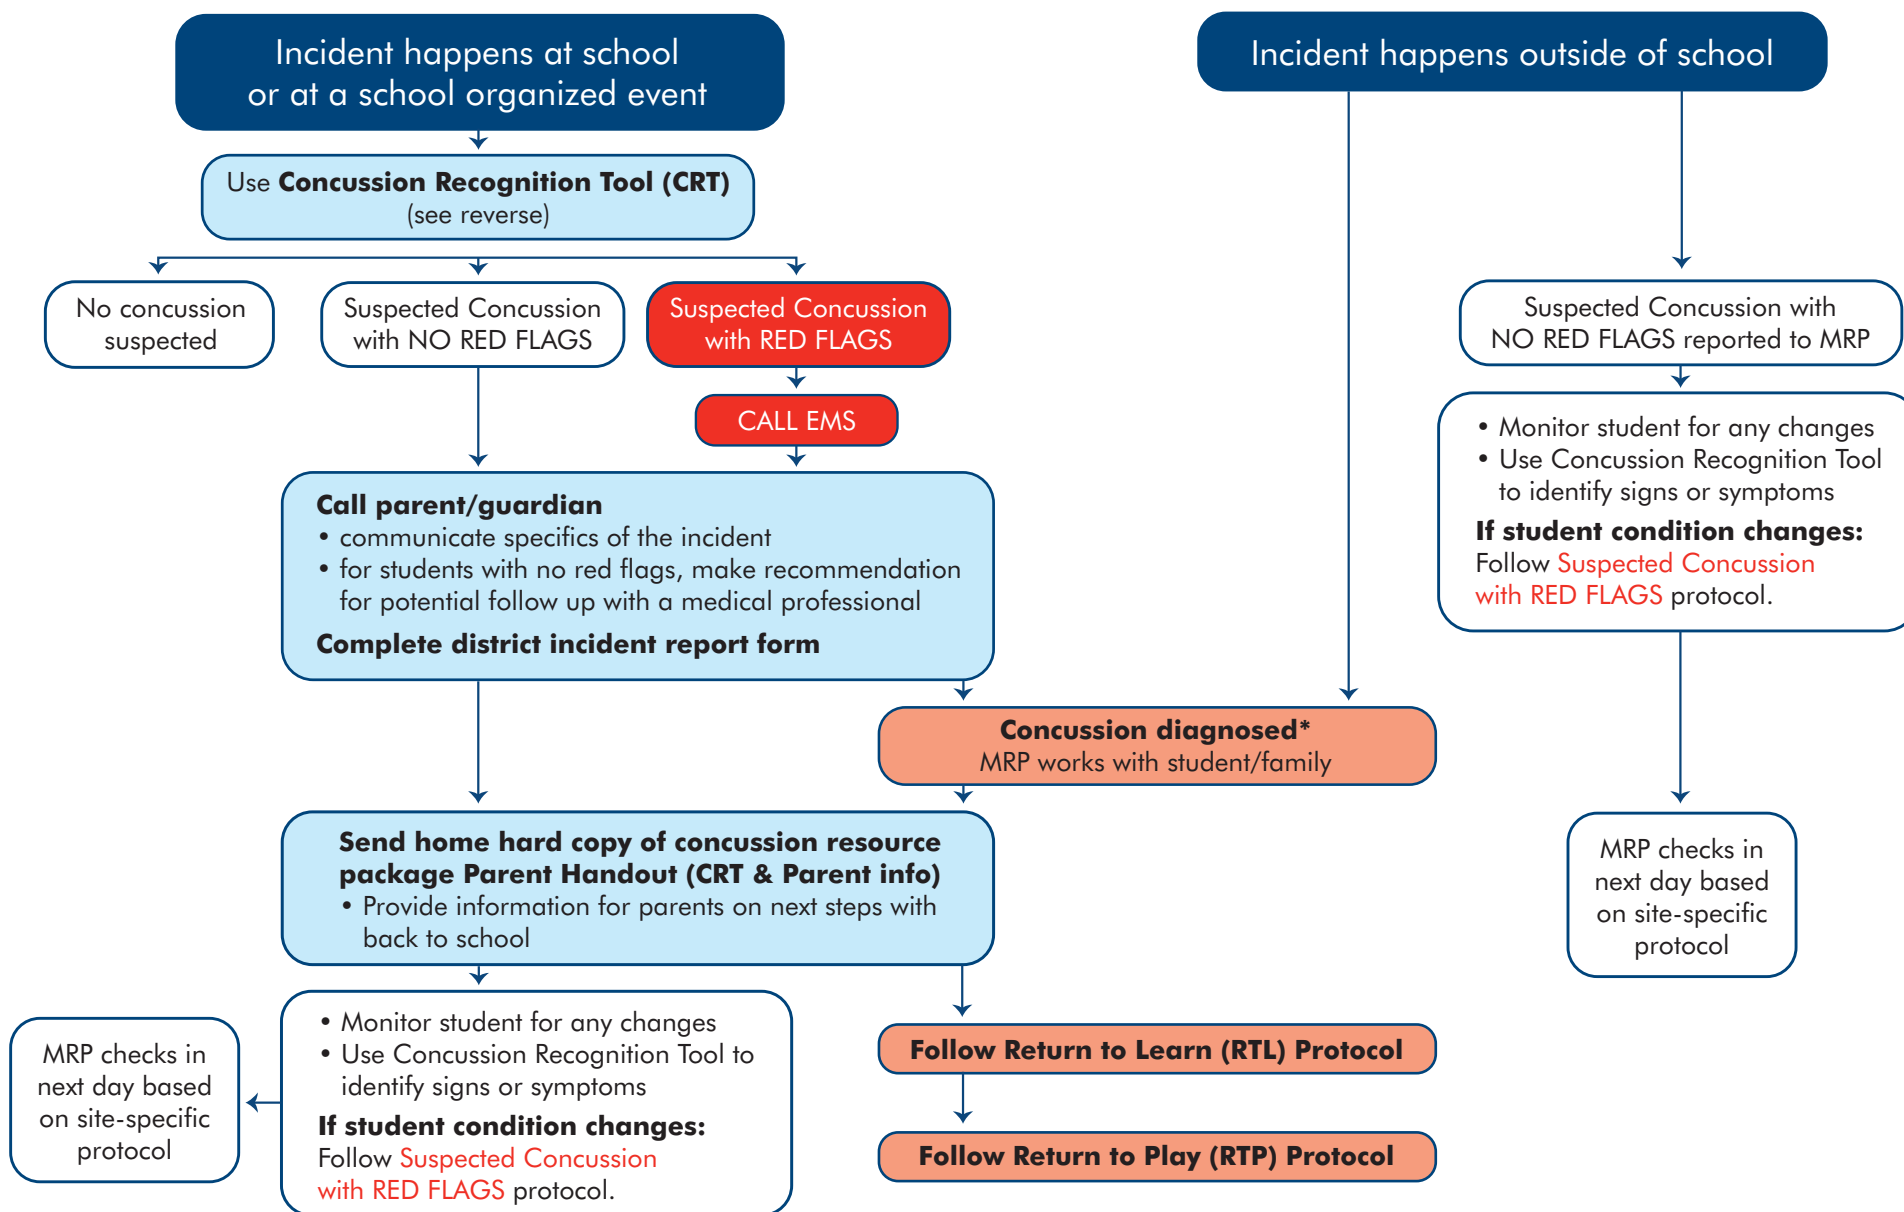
Incident happens at school or at a school organized event

Incident happens outside of school

Use **Concussion Recognition Tool (CRT)** (see reverse)

No concussion suspected

Suspected Concussion with NO RED FLAGS

Suspected Concussion with RED FLAGS

CALL EMS

Suspected Concussion with NO RED FLAGS reported to MRP

• Monitor student for any changes
• Use Concussion Recognition Tool to identify signs or symptoms

**If student condition changes:**
Follow Suspected Concussion with RED FLAGS protocol.

**Call parent/guardian**
• communicate specifics of the incident
• for students with no red flags, make recommendation for potential follow up with a medical professional

**Complete district incident report form**

**Concussion diagnosed***
MRP works with student/family

MRP checks in next day based on site-specific protocol

**Send home hard copy of concussion resource package Parent Handout (CRT & Parent info)**
• Provide information for parents on next steps with back to school

MRP checks in next day based on site-specific protocol

• Monitor student for any changes
• Use Concussion Recognition Tool to identify signs or symptoms

**If student condition changes:**
Follow Suspected Concussion with RED FLAGS protocol.

**Follow Return to Learn (RTL) Protocol**

**Follow Return to Play (RTP) Protocol**